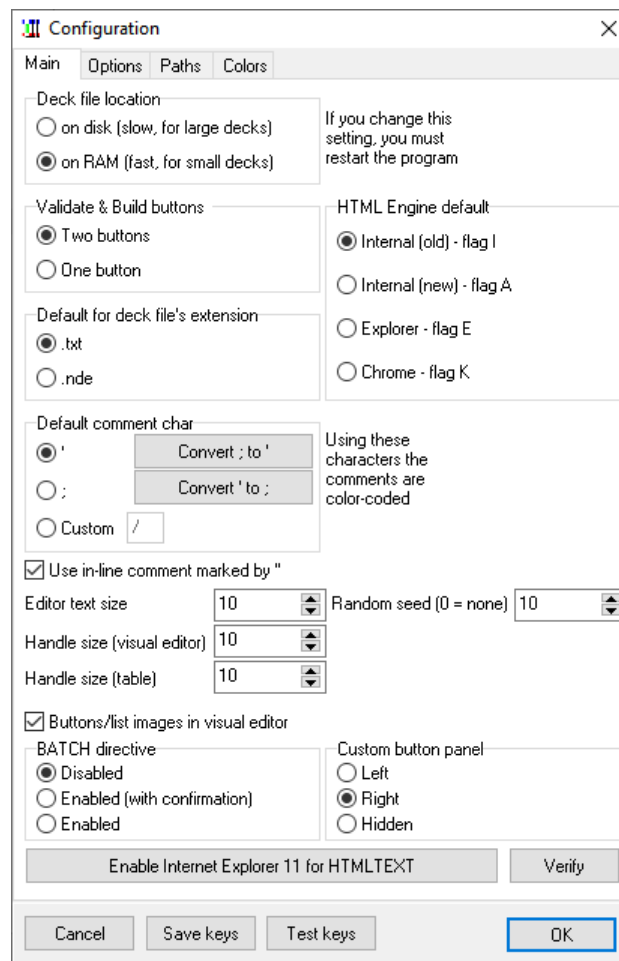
Configuration

Main | Options | Paths | Colors

Deck file location
on disk (slow, for large decks)
on RAM (fast, for small decks)

If you change this setting, you must restart the program

Validate & Build buttons
Two buttons
One button

HTML Engine default
Internal (old) - flag I
Internal (new) - flag A
Explorer - flag E
Chrome - flag K

Default for deck file's extension
.txt
.nde

Default comment char
'
Convert ; to '
;
Convert ' to ;
Custom /

Using these characters the comments are color-coded

Use in-line comment marked by "

Editor text size 10
Random seed (0 = none) 10
Handle size (visual editor) 10
Handle size (table) 10

Buttons/list images in visual editor

BATCH directive
Disabled
Enabled (with confirmation)
Enabled

Custom button panel
Left
Right
Hidden

Enable Internet Explorer 11 for HTMLTEXT
Verify

Cancel
Save keys
Test keys
OK